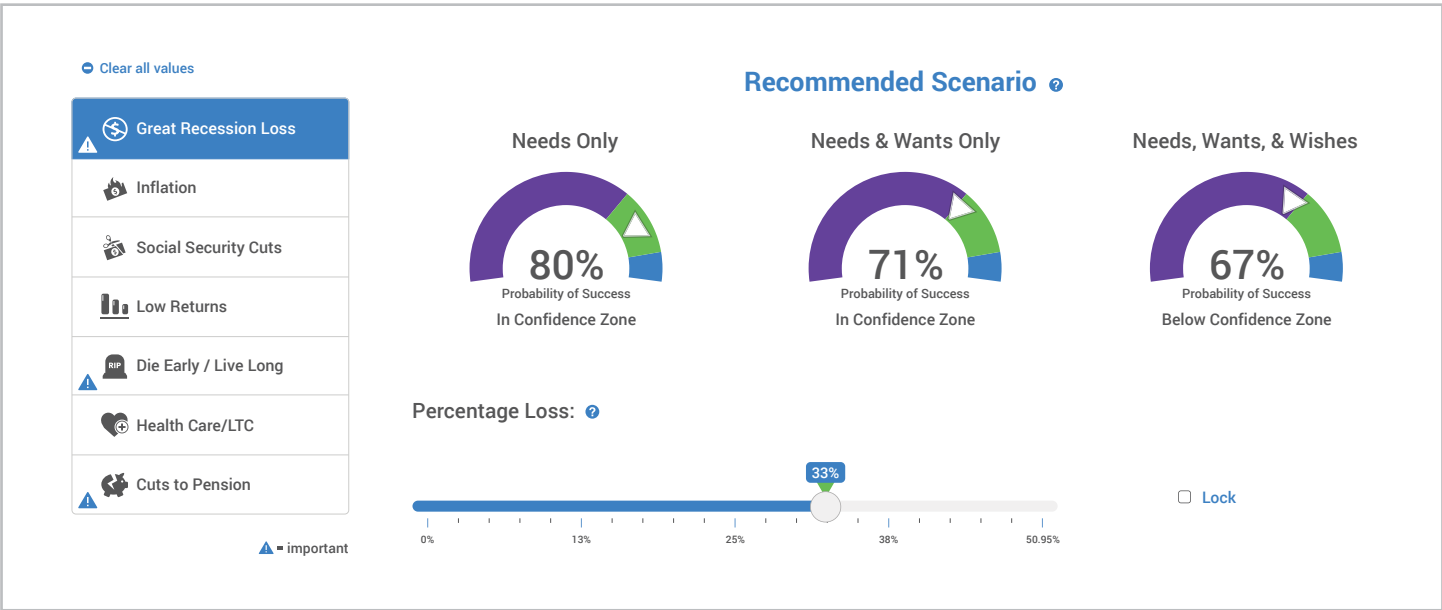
Clear all values

Great Recession Loss

Inflation

Social Security Cuts

Low Returns

RIP Die Early / Live Long

Health Care/LTC

Cuts to Pension

= important

Recommended Scenario

Needs Only

80%
Probability of Success
In Confidence Zone

Needs & Wants Only

71%
Probability of Success
In Confidence Zone

Needs, Wants, & Wishes

67%
Probability of Success
Below Confidence Zone

Percentage Loss:

33%

0% 13% 25% 38% 50.95%

Lock